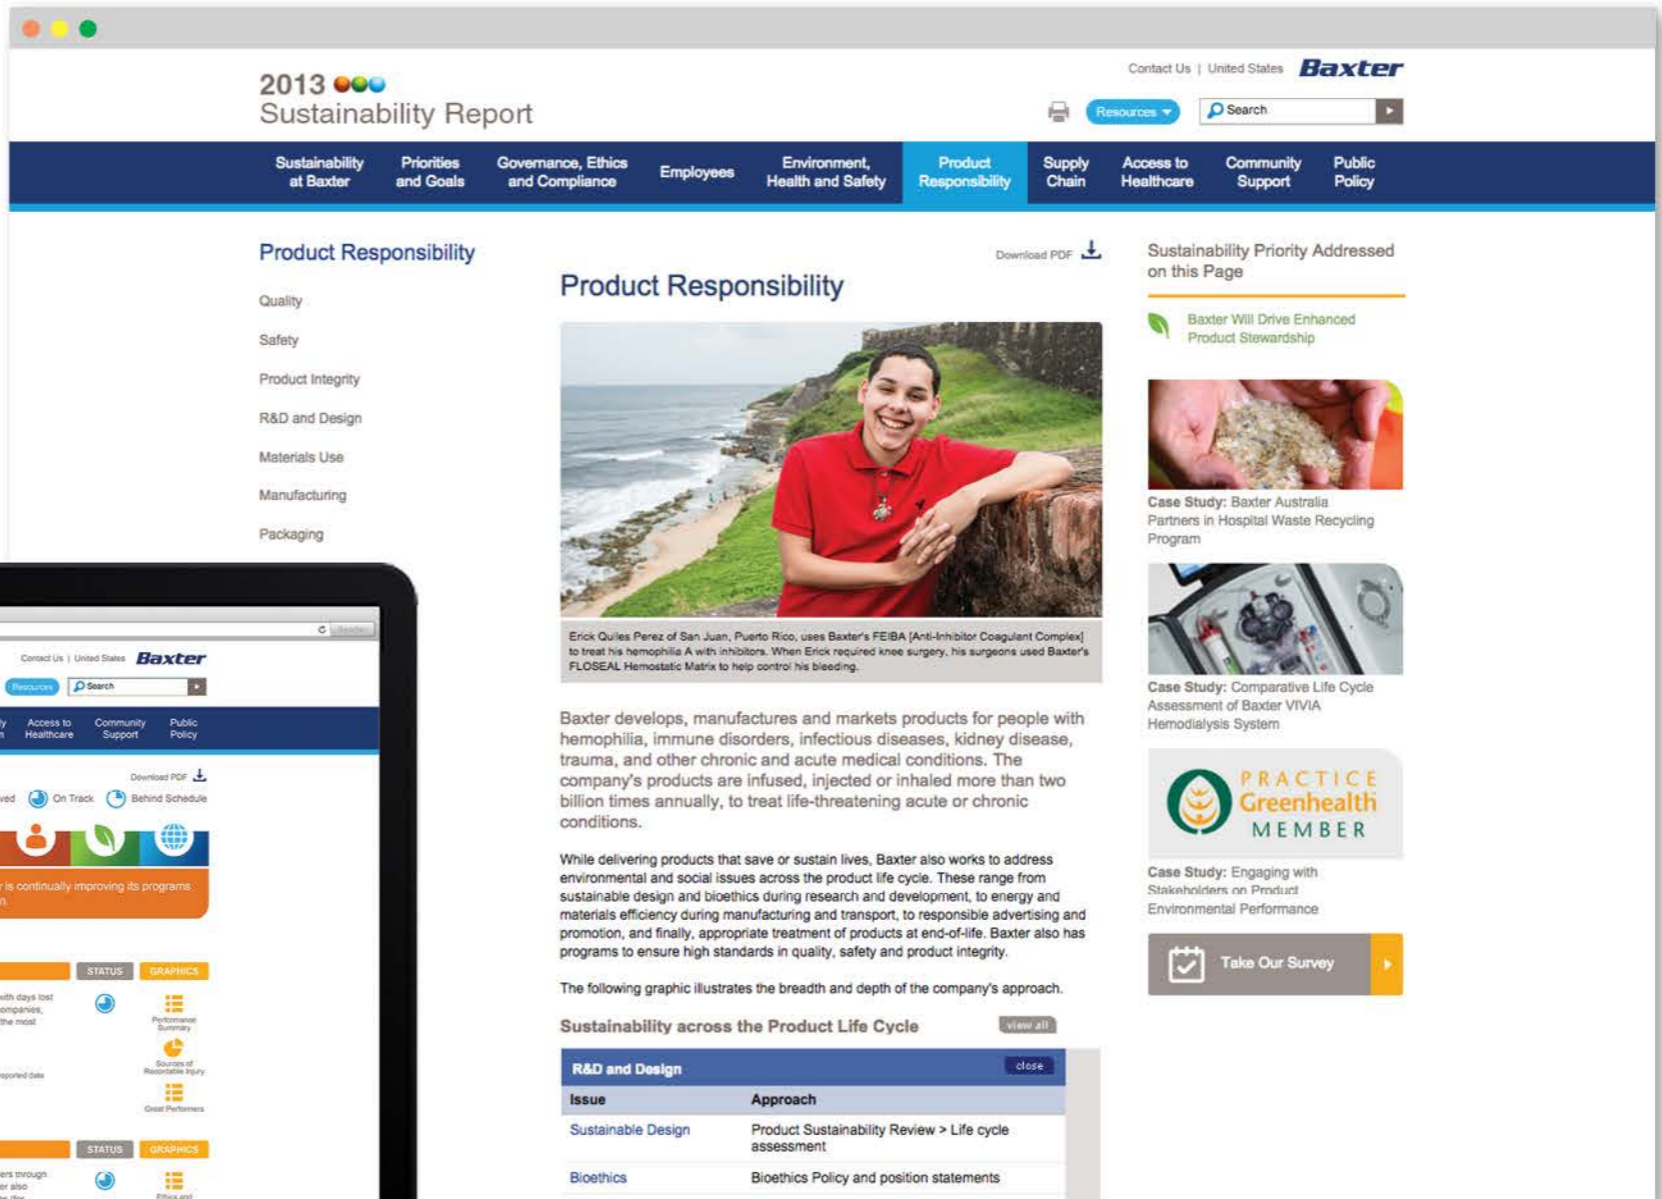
Contact Us | United States Baxter

2013 Sustainability Report

Resources Search

Sustainability at Baxter | Priorities and Goals | Governance, Ethics and Compliance | Employees | Environment, Health and Safety | Product Responsibility | Supply Chain | Access to Healthcare | Community Support | Public Policy

Product Responsibility

Quality

Safety

Product Integrity

R&D and Design

Materials Use

Manufacturing

Packaging

Download PDF

Product Responsibility

Erick Quiles Perez of San Juan, Puerto Rico, uses Baxter's FEIBA [Anti-Inhibitor Coagulant Complex] to treat his hemophilia A with inhibitors. When Erick required knee surgery, his surgeons used Baxter's FLOSEAL Hemostatic Matrix to help control his bleeding.

Baxter develops, manufactures and markets products for people with hemophilia, immune disorders, infectious diseases, kidney disease, trauma, and other chronic and acute medical conditions. The company's products are infused, injected or inhaled more than two billion times annually, to treat life-threatening acute or chronic conditions.

While delivering products that save or sustain lives, Baxter also works to address environmental and social issues across the product life cycle. These range from sustainable design and bioethics during research and development, to energy and materials efficiency during manufacturing and transport, to responsible advertising and promotion, and finally, appropriate treatment of products at end-of-life. Baxter also has programs to ensure high standards in quality, safety and product integrity.

The following graphic illustrates the breadth and depth of the company's approach.

Sustainability across the Product Life Cycle view all

R&D and Design close

| Issue | Approach |
|---|---|
| Sustainable Design | Product Sustainability Review > Life cycle assessment |
| Bioethics | Bioethics Policy and position statements |

Sustainability Priority Addressed on this Page

Baxter Will Drive Enhanced Product Stewardship

Case Study: Baxter Australia Partners in Hospital Waste Recycling Program

Case Study: Comparative Life Cycle Assessment of Baxter VIVIA Hemodialysis System

PRACTICE Greenhealth MEMBER

Case Study: Engaging with Stakeholders on Product Environmental Performance

Take Our Survey

Contact Us | United States Baxter

Resources Search

Access to Healthcare | Community Support | Public Policy

Download PDF

On Track | Behind Schedule

is continually improving its programs

STATUS GRAPHICS

STATUS GRAPHICS